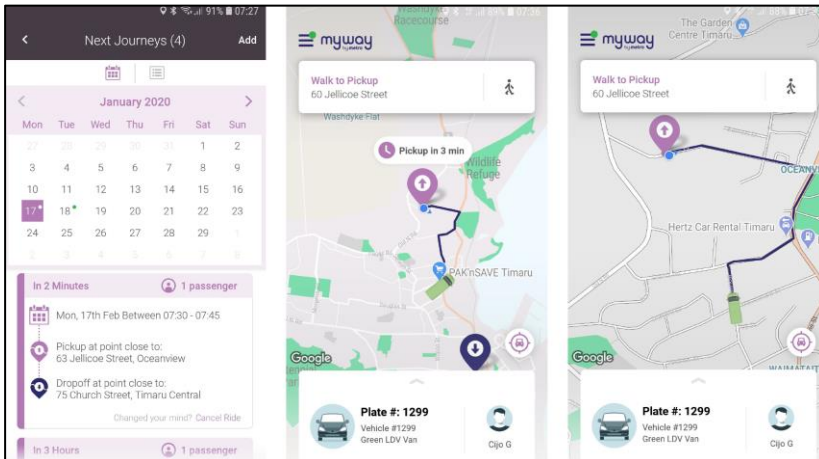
91% 07:27

Next Journeys (4)

Add

January 2020

| Mon | Tue | Wed | Thu | Fri | Sat | Sun |
|---|---|---|---|---|---|---|
| 27 | 28 | 29 | 30 | 31 | 1 | 2 |
| 3 | 4 | 5 | 6 | 7 | 8 | 9 |
| 10 | 11 | 12 | 13 | 14 | 15 | 16 |
| 17 | 18 | 19 | 20 | 21 | 22 | 23 |
| 24 | 25 | 26 | 27 | 28 | 29 | 1 |
| 2 | 3 | 4 | 5 | 6 | 7 | 8 |

In 2 Minutes

1 passenger

Mon, 17th Feb Between 07:30 - 07:45

Pickup at point close to: 63 Jellicoe Street, Oceanview

Dropoff at point close to: 75 Church Street, Timaru Central

Changed your mind? Cancel Ride

In 3 Hours

1 passenger

Racecourse

myway by metro

Walk to Pickup
60 Jellicoe Street

Washdyke Flat

Pickup in 3 min

Wildlife Refuge

PAK'nSAVE Timaru

Google

Plate #: 1299
Vehicle #1299
Green LDV Van

Cijo G

The Garden Centre Timaru

88%

myway by metro

Walk to Pickup
60 Jellicoe Street

OCEANV

Hertz Car Rental Timaru

Google

WAIMATAITAI

Plate #: 1299
Vehicle #1299
Green LDV Van

Cijo G